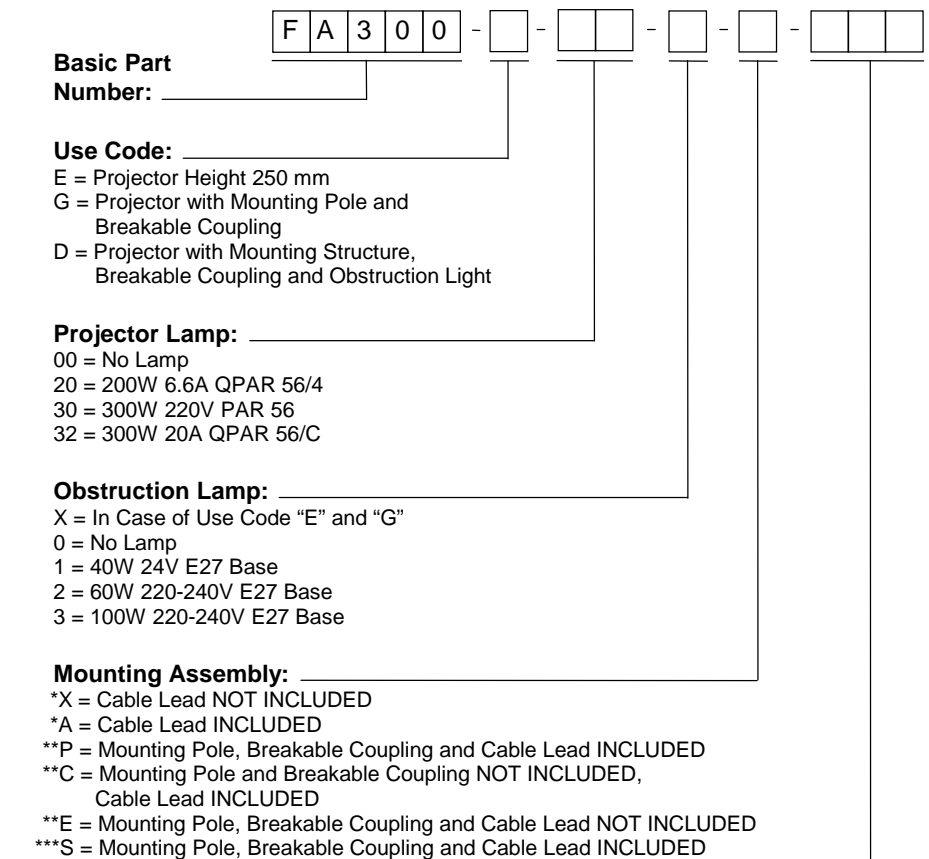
| F | A | 3 | 0 | 0 | - | | - | | | - | | - | | - | | | |
|---|---|---|---|---|---|---|---|---|---|---|---|---|---|---|---|---|---|

**Basic Part Number:**

**Use Code:**
E = Projector Height 250 mm
G = Projector with Mounting Pole and Breakable Coupling
D = Projector with Mounting Structure, Breakable Coupling and Obstruction Light

**Projector Lamp:**
00 = No Lamp
20 = 200W 6.6A QPAR 56/4
30 = 300W 220V PAR 56
32 = 300W 20A QPAR 56/C

**Obstruction Lamp:**
X = In Case of Use Code "E" and "G"
0 = No Lamp
1 = 40W 24V E27 Base
2 = 60W 220-240V E27 Base
3 = 100W 220-240V E27 Base

**Mounting Assembly:**
*X = Cable Lead NOT INCLUDED
*A = Cable Lead INCLUDED
**P = Mounting Pole, Breakable Coupling and Cable Lead INCLUDED
**C = Mounting Pole and Breakable Coupling NOT INCLUDED, Cable Lead INCLUDED
**E = Mounting Pole, Breakable Coupling and Cable Lead NOT INCLUDED
***S = Mounting Pole, Breakable Coupling and Cable Lead INCLUDED